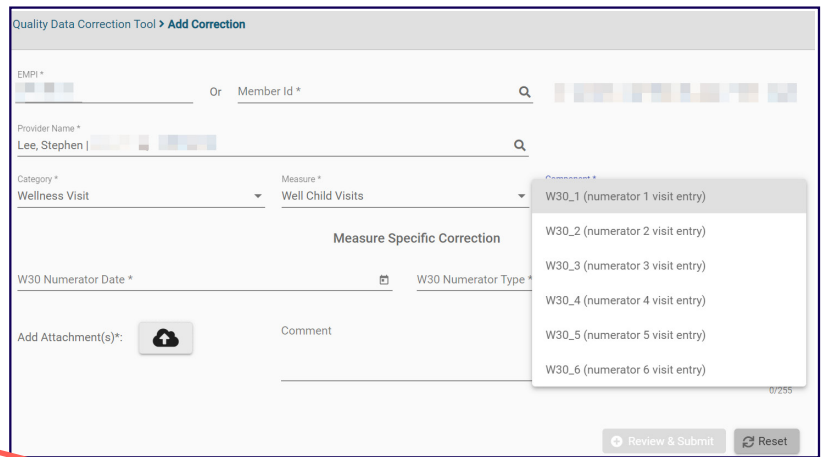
Quality Data Correction Tool > Add Correction

EMPI *

Or Member Id *

Provider Name *
Lee, Stephen |

Category *
Wellness Visit

Measure *
Well Child Visits

Component *

W30_1 (numerator 1 visit entry)
W30_2 (numerator 2 visit entry)
W30_3 (numerator 3 visit entry)
W30_4 (numerator 4 visit entry)
W30_5 (numerator 5 visit entry)
W30_6 (numerator 6 visit entry)

Measure Specific Correction

W30 Numerator Date *

W30 Numerator Type *

Add Attachment(s)*:

Comment

0/255

Review & Submit

Reset